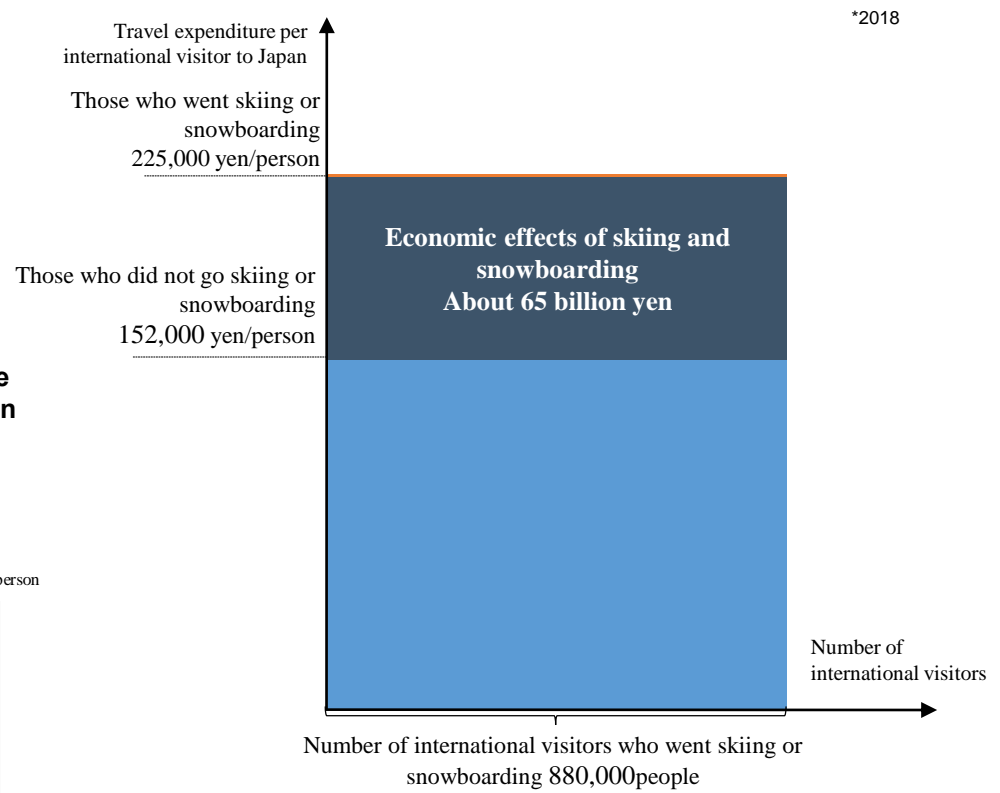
Travel expenditure per international visitor to Japan

*2018

Those who went skiing or snowboarding 225,000 yen/person

Economic effects of skiing and snowboarding
About 65 billion yen

Those who did not go skiing or snowboarding 152,000 yen/person

e
n

person

Number of international visitors

Number of international visitors who went skiing or snowboarding 880,000people